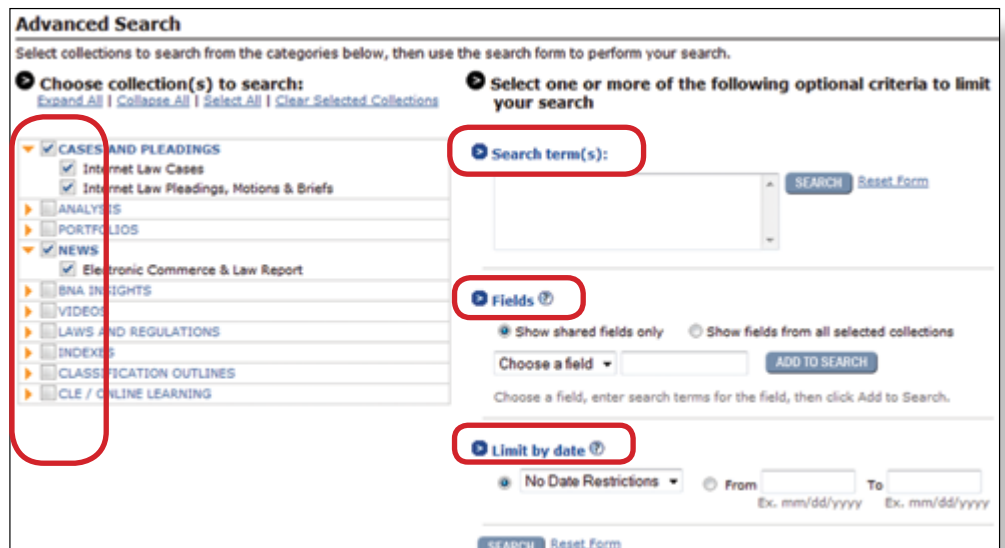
Advanced Search

Select collections to search from the categories below, then use the search form to perform your search.

Choose collection(s) to search:

Expand All | Collapse All | Select All | Clear Selected Collections

CASES AND PLEADINGS
Internet Law Cases
Internet Law Pleadings, Motions & Briefs
ANALYSIS
PORTFOLIOS
NEWS
Electronic Commerce & Law Report
BNA INSIGHTS
VIDEOS
LAWS AND REGULATIONS
INDEXES
CLASSIFICATION OUTLINES
CLE / ONLINE LEARNING

Select one or more of the following optional criteria to limit your search

Search term(s):

SEARCH Reset Form

Fields

Show shared fields only Show fields from all selected collections

Choose a field ADD TO SEARCH

Choose a field, enter search terms for the field, then click Add to Search.

Limit by date

No Date Restrictions From To
Ex. mm/dd/yyyy Ex. mm/dd/yyyy

SEARCH Reset Form